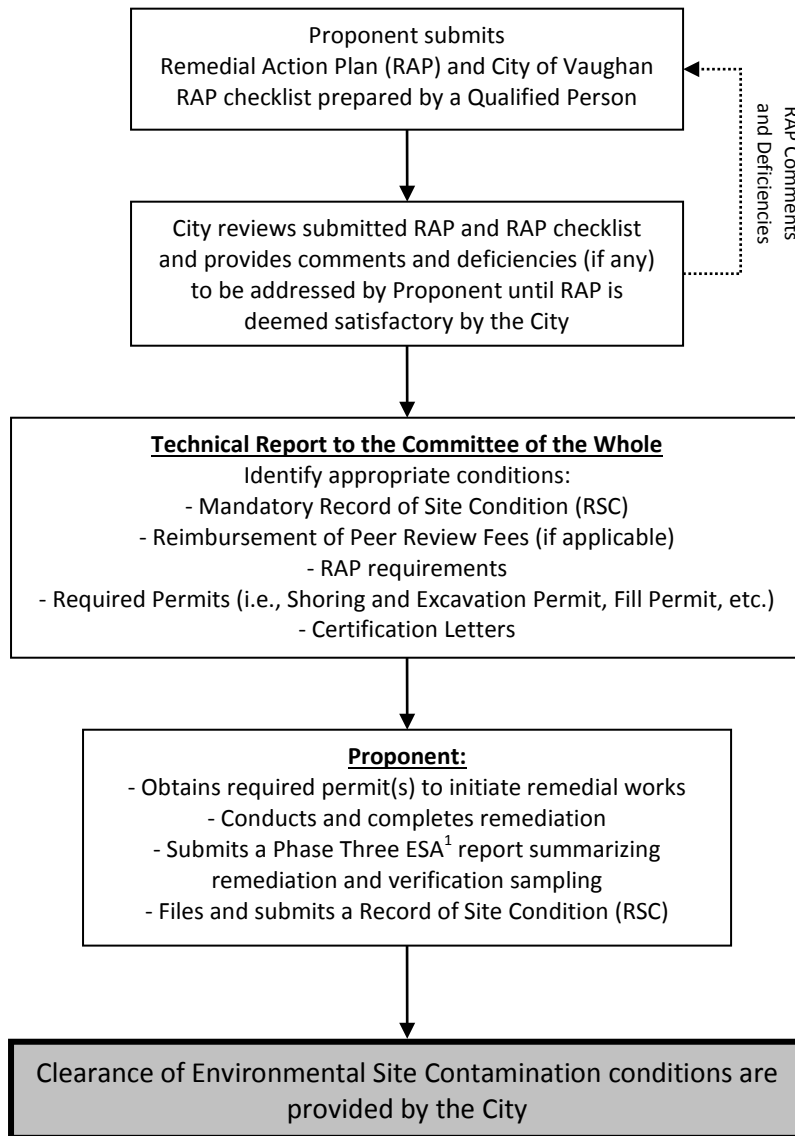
Proponent submits
Remedial Action Plan (RAP) and City of Vaughan RAP checklist prepared by a Qualified Person

RAP Comments and Deficiencies

City reviews submitted RAP and RAP checklist and provides comments and deficiencies (if any) to be addressed by Proponent until RAP is deemed satisfactory by the City

**Technical Report to the Committee of the Whole**
Identify appropriate conditions:
- Mandatory Record of Site Condition (RSC)
- Reimbursement of Peer Review Fees (if applicable)
- RAP requirements
- Required Permits (i.e., Shoring and Excavation Permit, Fill Permit, etc.)
- Certification Letters

**Proponent:**
- Obtains required permit(s) to initiate remedial works
- Conducts and completes remediation
- Submits a Phase Three ESA$^1$ report summarizing remediation and verification sampling
- Files and submits a Record of Site Condition (RSC)

Clearance of Environmental Site Contamination conditions are provided by the City